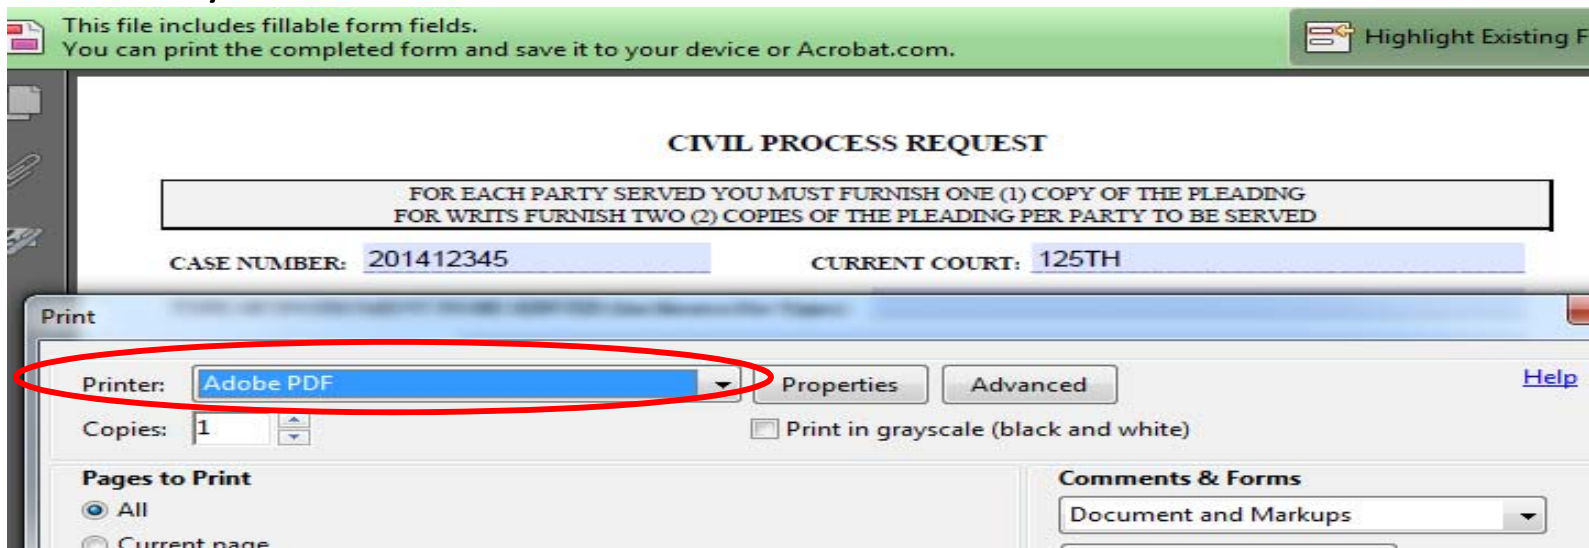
This file includes fillable form fields.
You can print the completed form and save it to your device or Acrobat.com.

Highlight Existing F

CIVIL PROCESS REQUEST

FOR EACH PARTY SERVED YOU MUST FURNISH ONE (1) COPY OF THE PLEADING
FOR WRITS FURNISH TWO (2) COPIES OF THE PLEADING PER PARTY TO BE SERVED

CASE NUMBER: 201412345 CURRENT COURT: 125TH

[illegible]

Print

Printer: Adobe PDF Properties Advanced Help

Copies: 1 Print in grayscale (black and white)

Pages to Print
All
Current page

Comments & Forms
Document and Markups